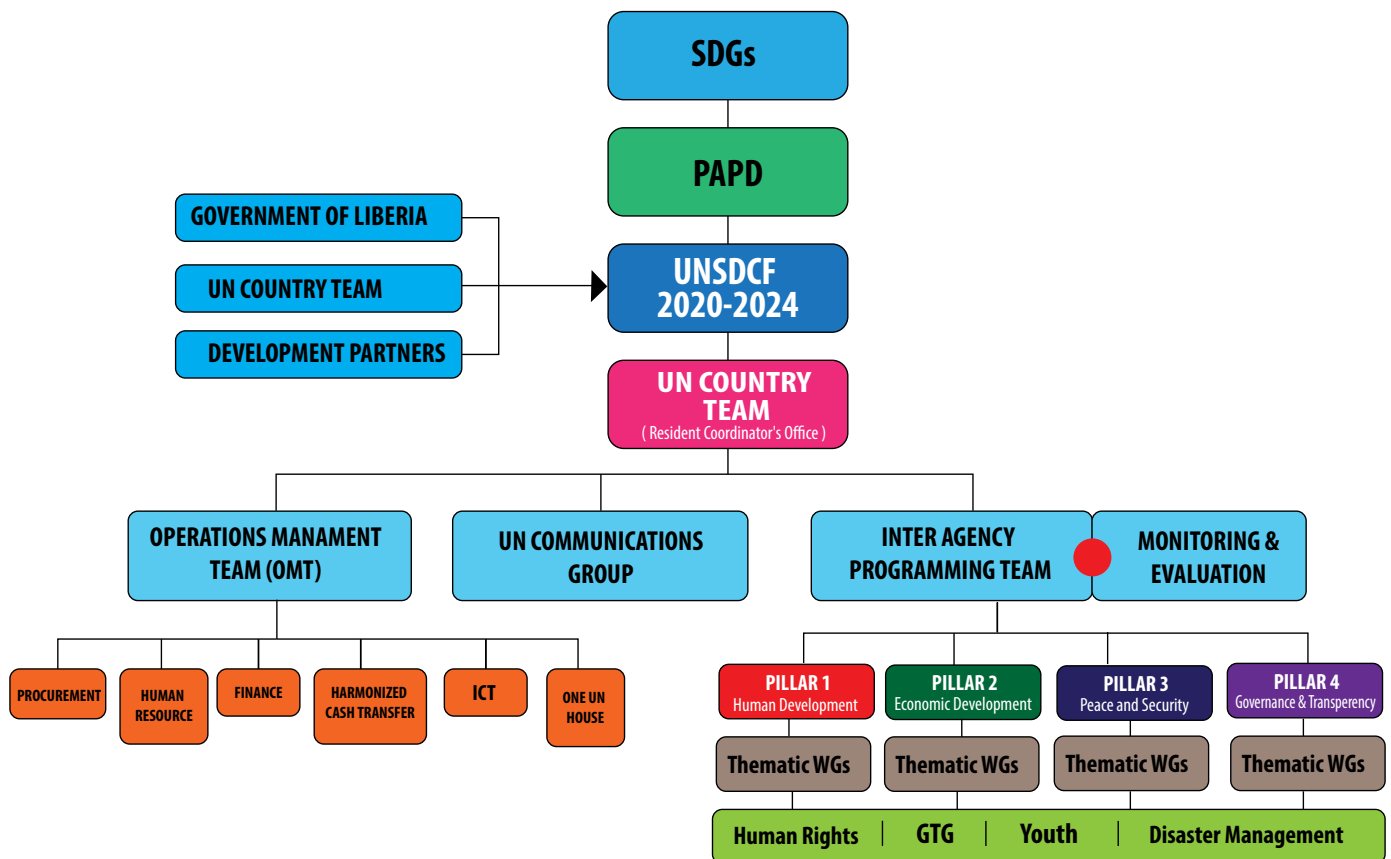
SDGs

PAPD

GOVERNMENT OF LIBERIA

UN COUNTRY TEAM

DEVELOPMENT PARTNERS

UNSDCF
2020-2024

UN COUNTRY TEAM
( Resident Coordinator's Office )

OPERATIONS MANAMENT TEAM (OMT)

UN COMMUNICATIONS GROUP

INTER AGENCY PROGRAMMING TEAM

MONITORING & EVALUATION

PROCUREMENT

HUMAN RESOURCE

FINANCE

HARMONIZED CASH TRANSFER

ICT

ONE UN HOUSE

PILLAR 1
Human Development

PILLAR 2
Economic Development

PILLAR 3
Peace and Security

PILLAR 4
Governance & Transperency

Thematic WGs

Thematic WGs

Thematic WGs

Thematic WGs

Human Rights | GTG | Youth | Disaster Management